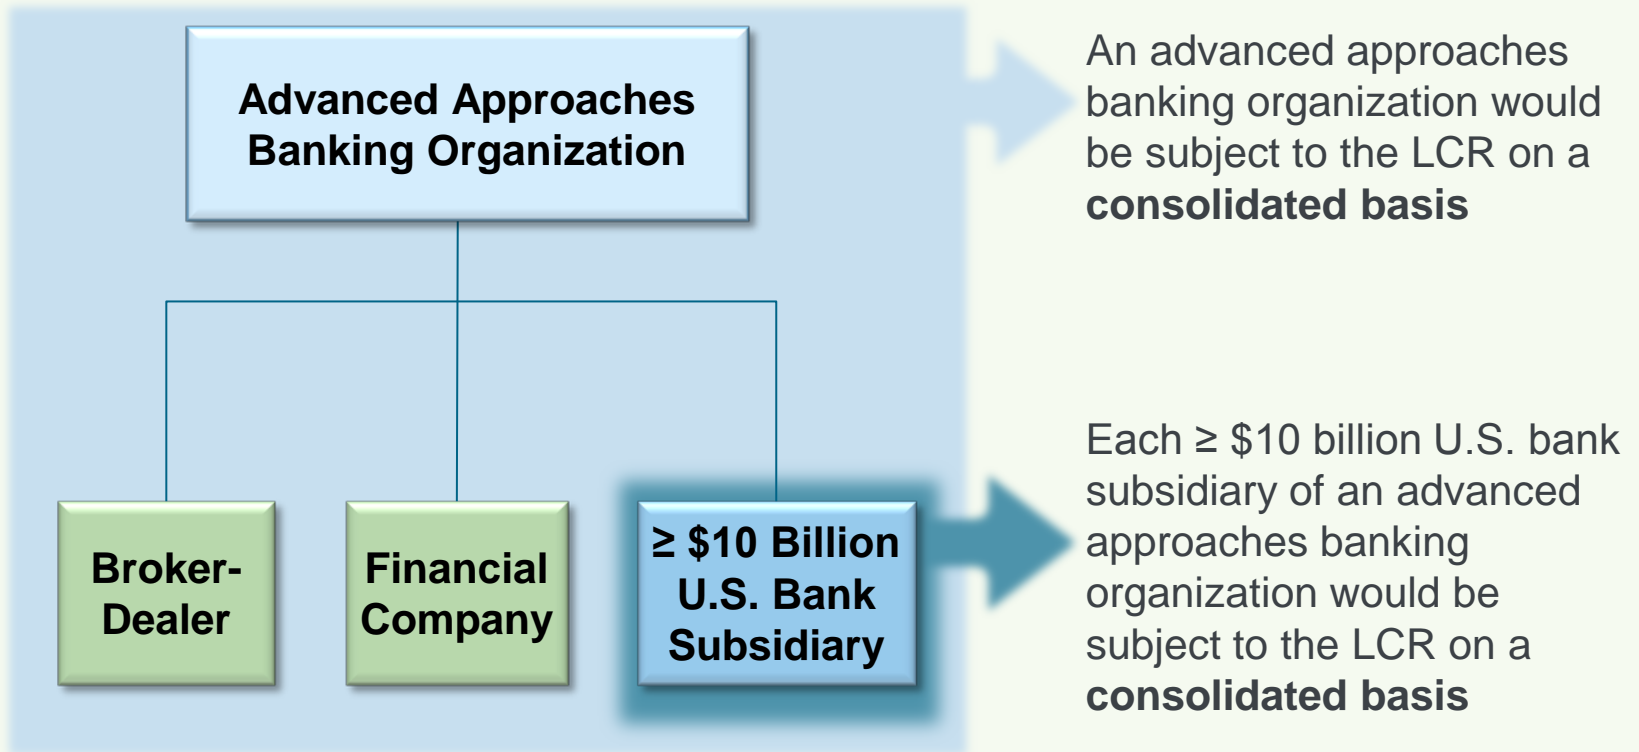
Advanced Approaches Banking Organization

Broker-Dealer

Financial Company

≥ \$10 Billion U.S. Bank Subsidiary

An advanced approaches banking organization would be subject to the LCR on a **consolidated basis**

Each ≥ \$10 billion U.S. bank subsidiary of an advanced approaches banking organization would be subject to the LCR on a **consolidated basis**